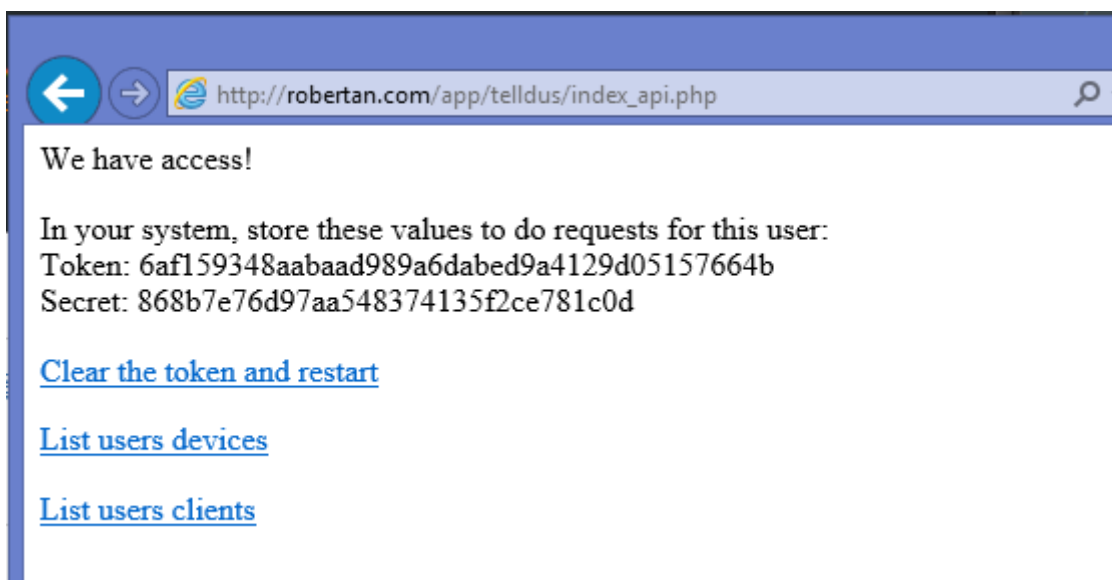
http://robertan.com/app/telldus/index_api.php

We have access!

In your system, store these values to do requests for this user:
Token: 6af159348aabaad989a6dabed9a4129d05157664b
Secret: 868b7e76d97aa548374135f2ce781c0d

Clear the token and restart

List users devices

List users clients